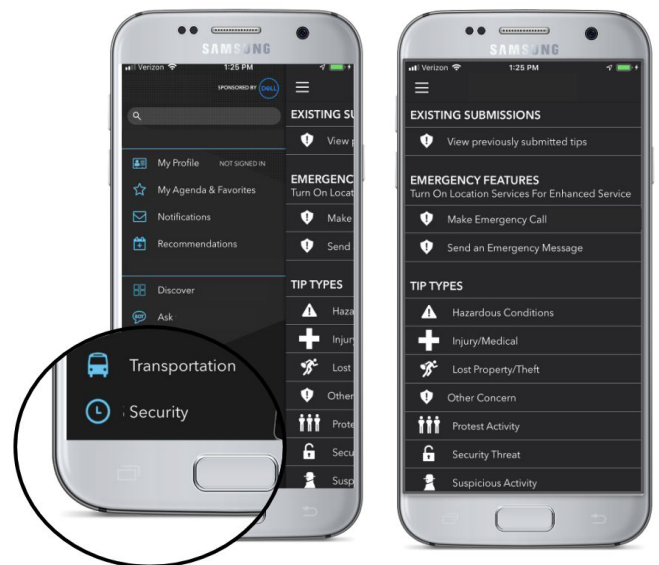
SAMSUNG
Verizon 1:25 PM
SPONSORED BY DELL
My Profile NOT SIGNED IN
My Agenda & Favorites
Notifications
Recommendations
Discover
Ask
Transportation
Security
EXISTING SU
View
EMERGENC
Turn On Locati
Make
Send
TIP TYPES
Haza
Injur
Lost
Other
Prote
Secu
Susp

SAMSUNG
Verizon 1:25 PM
EXISTING SUBMISSIONS
View previously submitted tips
EMERGENCY FEATURES
Turn On Location Services For Enhanced Service
Make Emergency Call
Send an Emergency Message
TIP TYPES
Hazardous Conditions
Injury/Medical
Lost Property/Theft
Other Concern
Protest Activity
Security Threat
Suspicious Activity